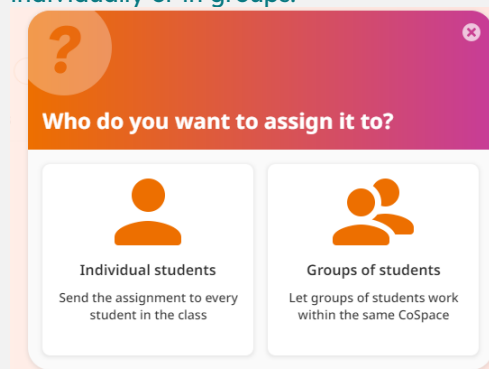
individually or in groups.

?

Who do you want to assign it to?

Individual students

Send the assignment to every student in the class

Groups of students

Let groups of students work within the same CoSpace